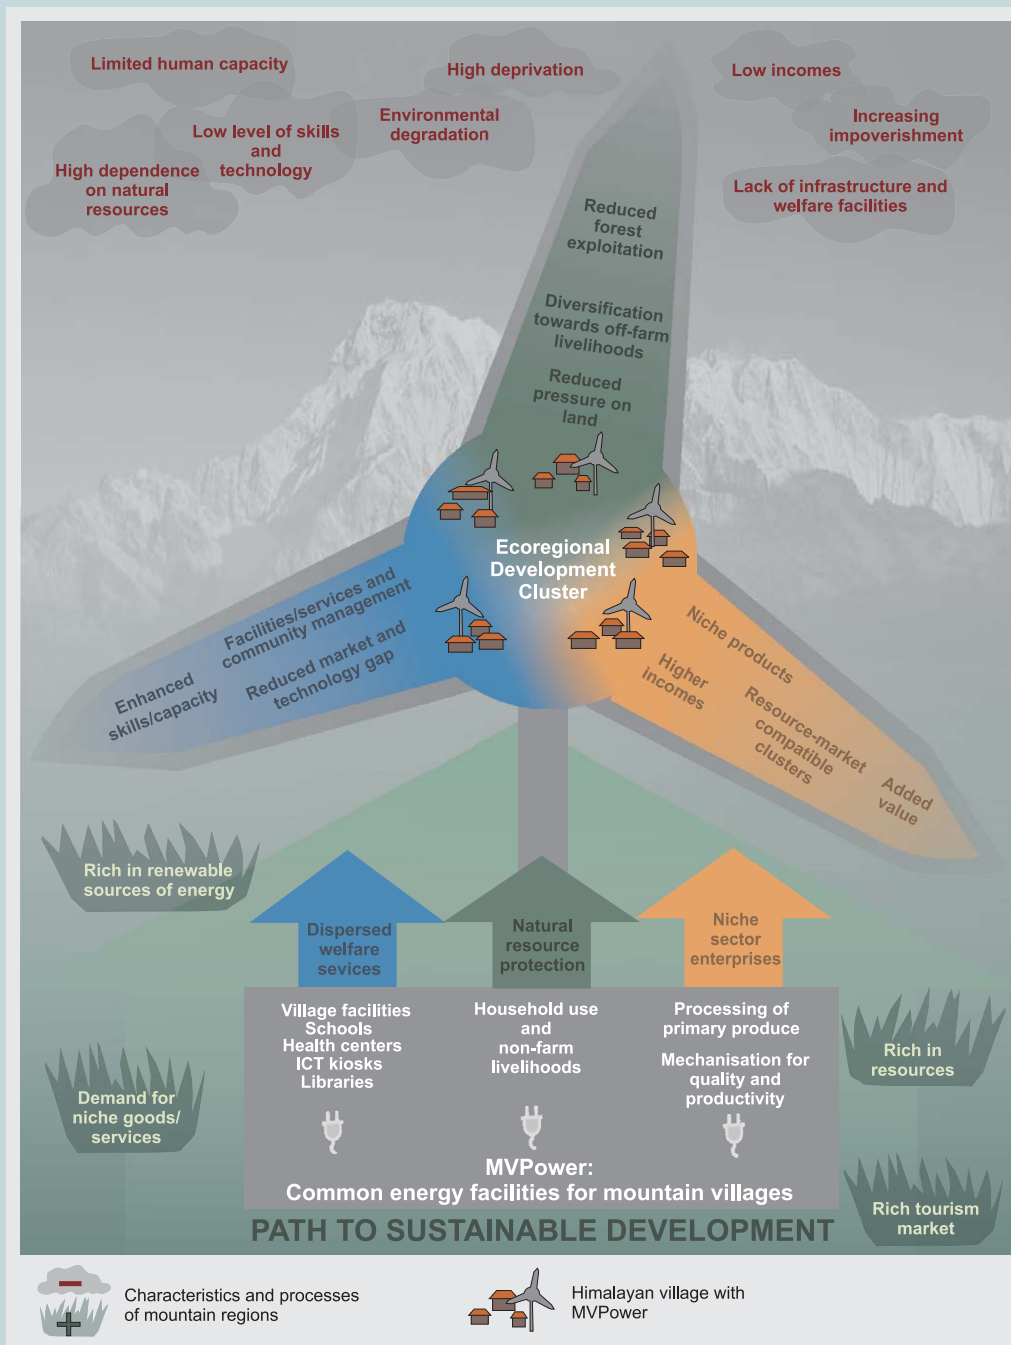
Limited human capacity

High deprivation

Low incomes

Low level of skills and technology

Environmental degradation

Increasing impoverishment

High dependence on natural resources

Lack of infrastructure and welfare facilities

Reduced forest exploitation

Diversification towards off-farm livelihoods

Reduced pressure on land

Ecoregional Development Cluster

Facilities/services and community management

Enhanced skills/capacity

Reduced market and technology gap

Niche products

Higher incomes

Resource-market compatible clusters

Added value

Rich in renewable sources of energy

Dispersed welfare services

Natural resource protection

Niche sector enterprises

Village facilities
Schools
Health centers
ICT kiosks
Libraries

Household use and non-farm livelihoods

Processing of primary produce

Mechanisation for quality and productivity

Rich in resources

Demand for niche goods/ services

MVPower:
Common energy facilities for mountain villages

Rich tourism market

PATH TO SUSTAINABLE DEVELOPMENT

Characteristics and processes of mountain regions

Himalayan village with MVPower